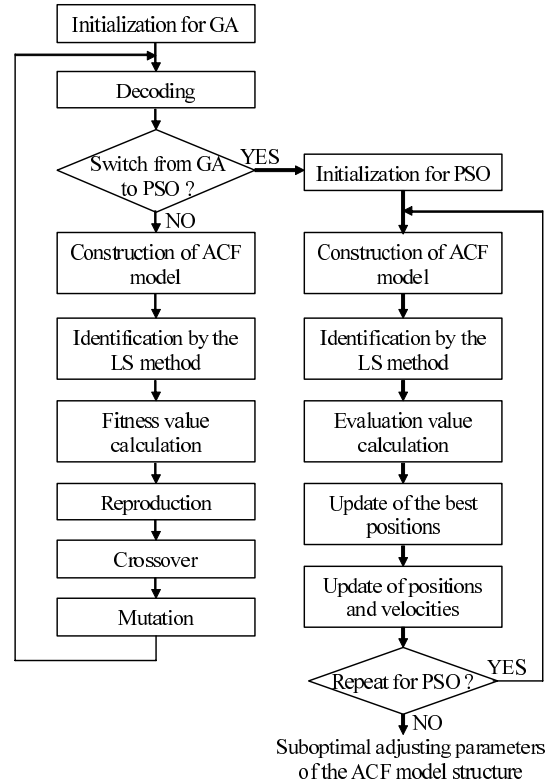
Initialization for GA

Decoding

Switch from GA to PSO ?

YES

NO

Initialization for PSO

Construction of ACF model

Identification by the LS method

Fitness value calculation

Reproduction

Crossover

Mutation

Construction of ACF model

Identification by the LS method

Evaluation value calculation

Update of the best positions

Update of positions and velocities

Repeat for PSO ?

YES

NO

Suboptimal adjusting parameters of the ACF model structure